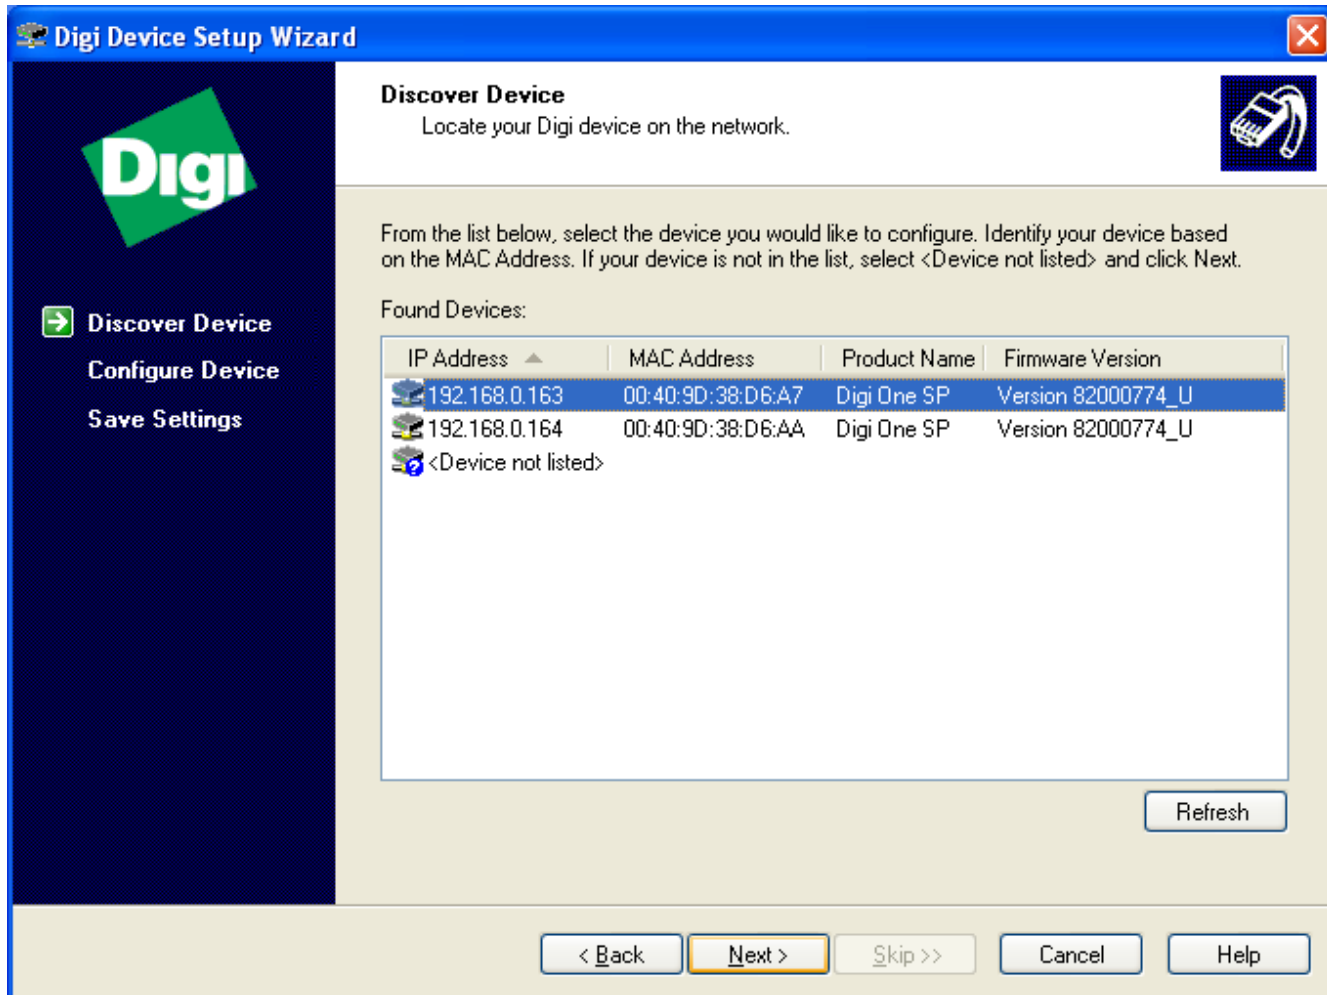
Digi Device Setup Wizard

Digi

Discover Device
Configure Device
Save Settings

Discover Device
Locate your Digi device on the network.

From the list below, select the device you would like to configure. Identify your device based on the MAC Address. If your device is not in the list, select <Device not listed> and click Next.

Found Devices:

| IP Address | MAC Address | Product Name | Firmware Version |
|---|---|---|---|
| 192.168.0.163 | 00:40:9D:38:D6:A7 | Digi One SP | Version 82000774_U |
| 192.168.0.164 | 00:40:9D:38:D6:AA | Digi One SP | Version 82000774_U |
| <Device not listed> | | | |

Refresh

< Back
Next >
Skip >>
Cancel
Help